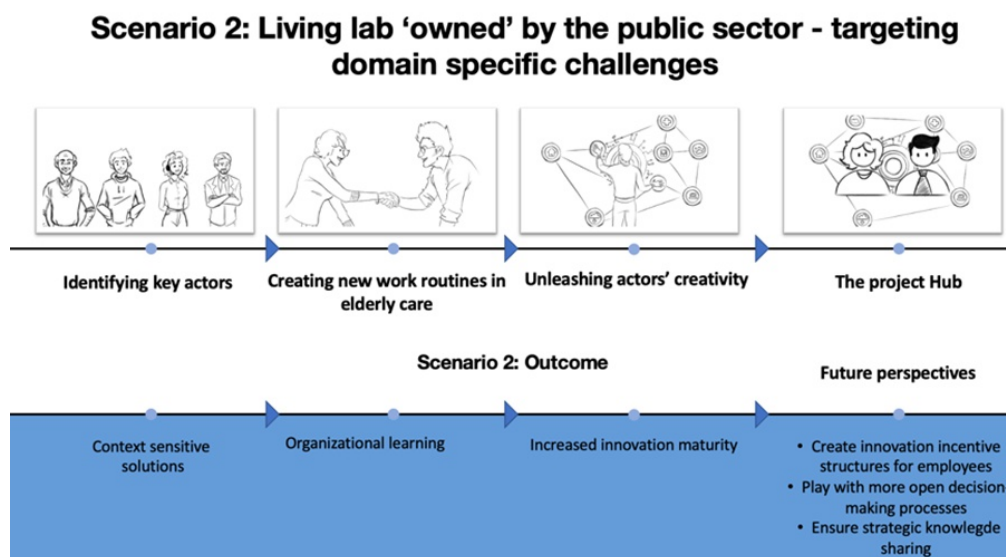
Scenario 2: Living lab 'owned' by the public sector - targeting domain specific challenges

Identifying key actors

Creating new work routines in elderly care

Unleashing actors' creativity

The project Hub

Scenario 2: Outcome

Future perspectives

Context sensitive solutions

Organizational learning

Increased innovation maturity

• Create innovation incentive structures for employees
• Play with more open decision making processes
• Ensure strategic knowlegde sharing